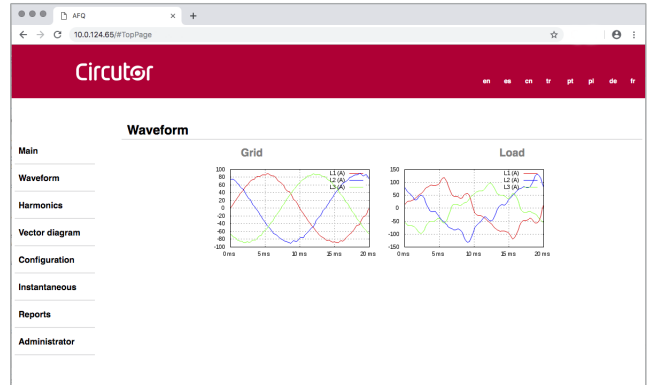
AFQ
10.0.124.65/#TopPage

Circutor

en es cn tr pt pl de fr

Waveform

Main
Waveform
Harmonics
Vector diagram
Configuration
Instantaneous
Reports
Administrator

Grid

L1 (A)
L2 (A)
L3 (A)

100
80
60
40
20
0
-20
-40
-60
-80
-100

0 ms 5 ms 10 ms 15 ms 20 ms

Load

L1 (A)
L2 (A)
L3 (A)

150
100
50
0
-50
-100
-150

0 ms 5 ms 10 ms 15 ms 20 ms